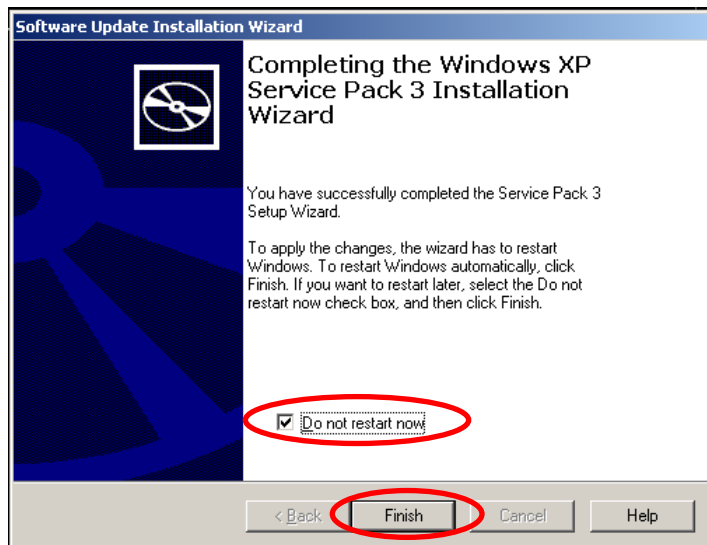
Software Update Installation Wizard

Completing the Windows XP Service Pack 3 Installation Wizard

You have successfully completed the Service Pack 3 Setup Wizard.

To apply the changes, the wizard has to restart Windows. To restart Windows automatically, click Finish. If you want to restart later, select the Do not restart now check box, and then click Finish.

Do not restart now

< Back

Finish

Cancel

Help